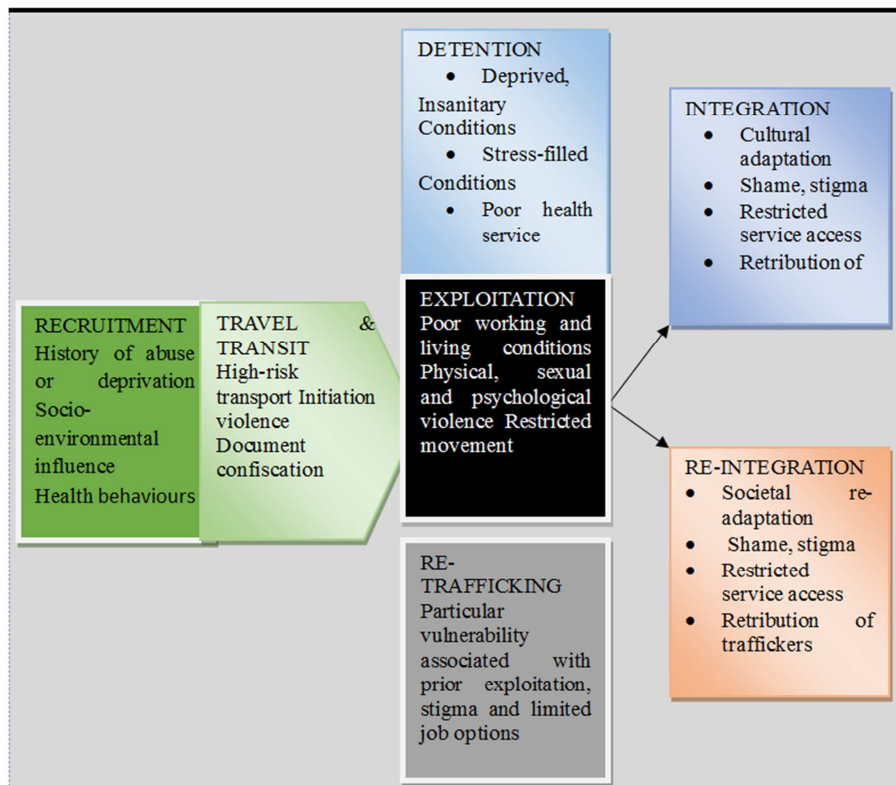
DETENTION
- Deprived, Insanitary Conditions
- Stress-filled Conditions
- Poor health service

INTEGRATION
- Cultural adaptation
- Shame, stigma
- Restricted service access
- Retribution of

RECRUITMENT
History of abuse or deprivation
Socio-environmental influence
Health behaviours

TRAVEL & TRANSIT
High-risk transport Initiation violence
Document confiscation

EXPLOITATION
Poor working and living conditions Physical, sexual and psychological violence Restricted movement

RE-INTEGRATION
- Societal re-adaptation
- Shame, stigma
- Restricted service access
- Retribution of traffickers

RE-TRAFFICKING
Particular vulnerability associated with prior exploitation, stigma and limited job options